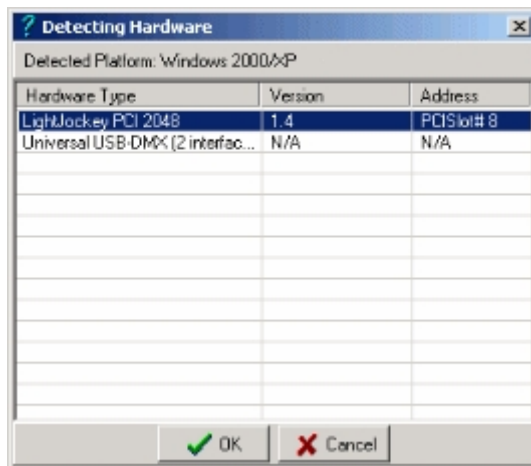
Detecting Hardware

Detected Platform: Windows 2000/XP

| Hardware Type | Version | Address |
|---|---|---|
| LightJockey PCI 2048 | 1.4 | PCISlot# 8 |
| Universal USB-DMX (2 interfac... | N/A | N/A |

OK
Cancel